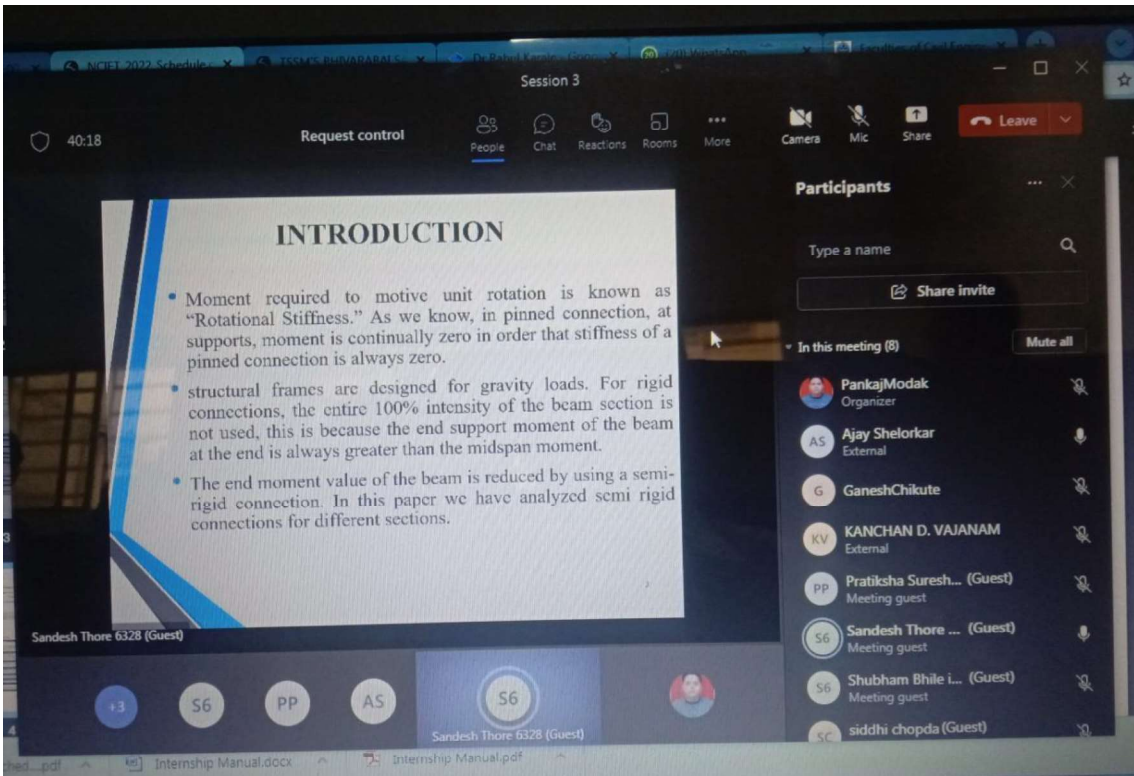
NCIET 2022 Schedule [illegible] Dr Rahul Kapur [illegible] WhatsApp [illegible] Faculty of Civil Engg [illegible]

Session 3

40:18

Request control

People Chat Reactions Rooms More

Camera Mic Share

Leave

Participants

Type a name

Share invite

In this meeting (8)

Mute all

PankajModak
Organizer

AS Ajay Shelorkar
External

G GaneshChikute

KV KANCHAN D. VAJANAM
External

PP Pratiksha Suresh... (Guest)
Meeting guest

S6 Sandesh Thore ... (Guest)
Meeting guest

S6 Shubham Bhile i... (Guest)
Meeting guest

SC siddhi chopda (Guest)

INTRODUCTION

• Moment required to motive unit rotation is known as "Rotational Stiffness." As we know, in pinned connection, at supports, moment is continually zero in order that stiffness of a pinned connection is always zero.

• structural frames are designed for gravity loads. For rigid connections, the entire 100% intensity of the beam section is not used, this is because the end support moment of the beam at the end is always greater than the midspan moment.

• The end moment value of the beam is reduced by using a semi-rigid connection. In this paper we have analyzed semi rigid connections for different sections.

Sandesh Thore 6328 (Guest)

+3 S6 PP AS S6

Sandesh Thore 6328 (Guest)

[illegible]pdf Internship Manual.docx Internship Manual.pdf